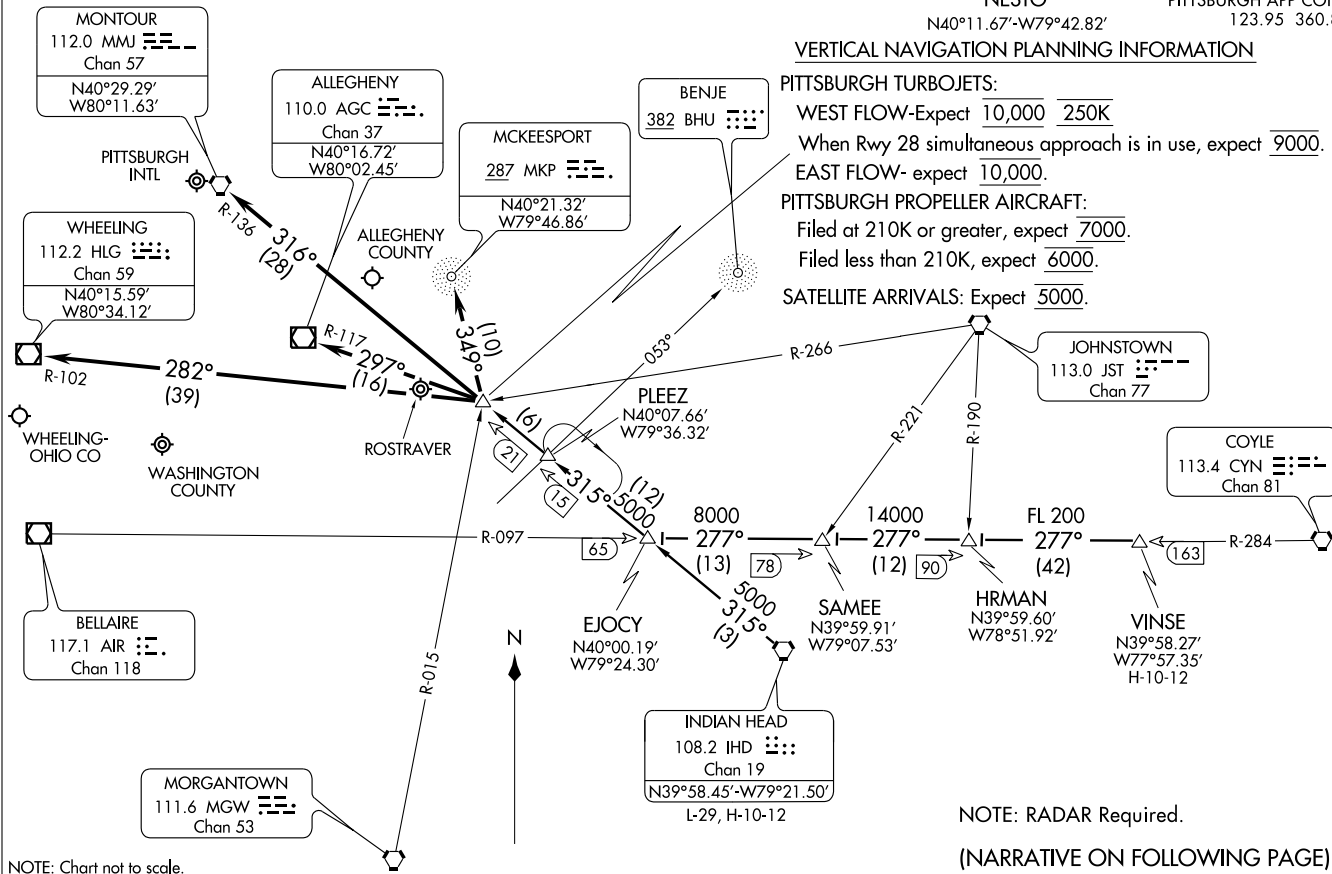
NESTO
N40°11.67'-W79°42.82'

PITTSBURGH APP CON
123.95 360.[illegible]

VERTICAL NAVIGATION PLANNING INFORMATION
PITTSBURGH TURBOJETS:
WEST FLOW-Expect $\overline{10,000}$ $\overline{250K}$
When Rwy 28 simultaneous approach is in use, expect $\overline{9000}$.
EAST FLOW- expect $\overline{10,000}$.
PITTSBURGH PROPELLER AIRCRAFT:
Filed at 210K or greater, expect $\overline{7000}$.
Filed less than 210K, expect $\overline{6000}$.
SATELLITE ARRIVALS: Expect $\overline{5000}$.

MONTOUR
112.0 MMJ
Chan 57
N40°29.29'
W80°11.63'

ALLEGHENY
110.0 AGC
Chan 37
N40°16.72'
W80°02.45'

MCKEESPORT
287 MKP
N40°21.32'
W79°46.86'

BENJE
382 BHU

PITTSBURGH INTL

R-136

316°
(28)

WHEELING
112.2 HLG
Chan 59
N40°15.59'
W80°34.12'

ALLEGHENY COUNTY

349°
(10)

053°

R-117

297°
(16)

282°
(39)

R-102

ROSTRAVER

WHEELING-OHIO CO

WASHINGTON COUNTY

(6)

21

PLEEZ
N40°07.66'
W79°36.32'

15

315°
5000
(12)

R-266

JOHNSTOWN
113.0 JST
Chan 77

R-221

R-190

COYLE
113.4 CYN
Chan 81

R-097

65

8000
277°
(13)

78

14000
277°
(12)

90

FL 200
277°
(42)

163

R-284

BELLAIRE
117.1 AIR
Chan 118

EJOCY
N40°00.19'
W79°24.30'

5000
315°
(3)

SAMEE
N39°59.91'
W79°07.53'

HRMAN
N39°59.60'
W78°51.92'

VINSE
N39°58.27'
W77°57.35'
H-10-12

N

R-015

INDIAN HEAD
108.2 IHD
Chan 19
N39°58.45'-W79°21.50'
L-29, H-10-12

MORGANTOWN
111.6 MGW
Chan 53

NOTE: RADAR Required.

(NARRATIVE ON FOLLOWING PAGE)

NOTE: Chart not to scale.